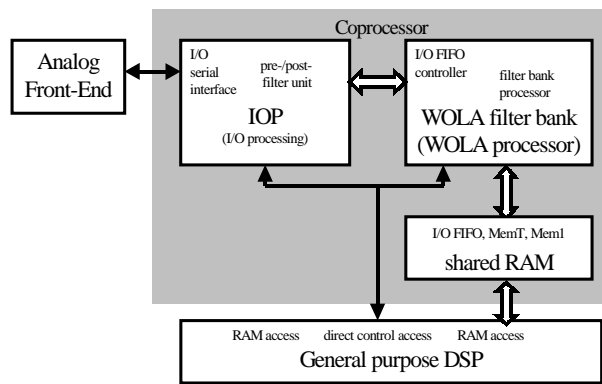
Coprocessor

Analog Front-End

I/O serial interface

pre-/post-filter unit

IOP

(I/O processing)

I/O FIFO controller

filter bank processor

WOLA filter bank

(WOLA processor)

I/O FIFO, MemT, Mem1

shared RAM

RAM access

direct control access

RAM access

General purpose DSP